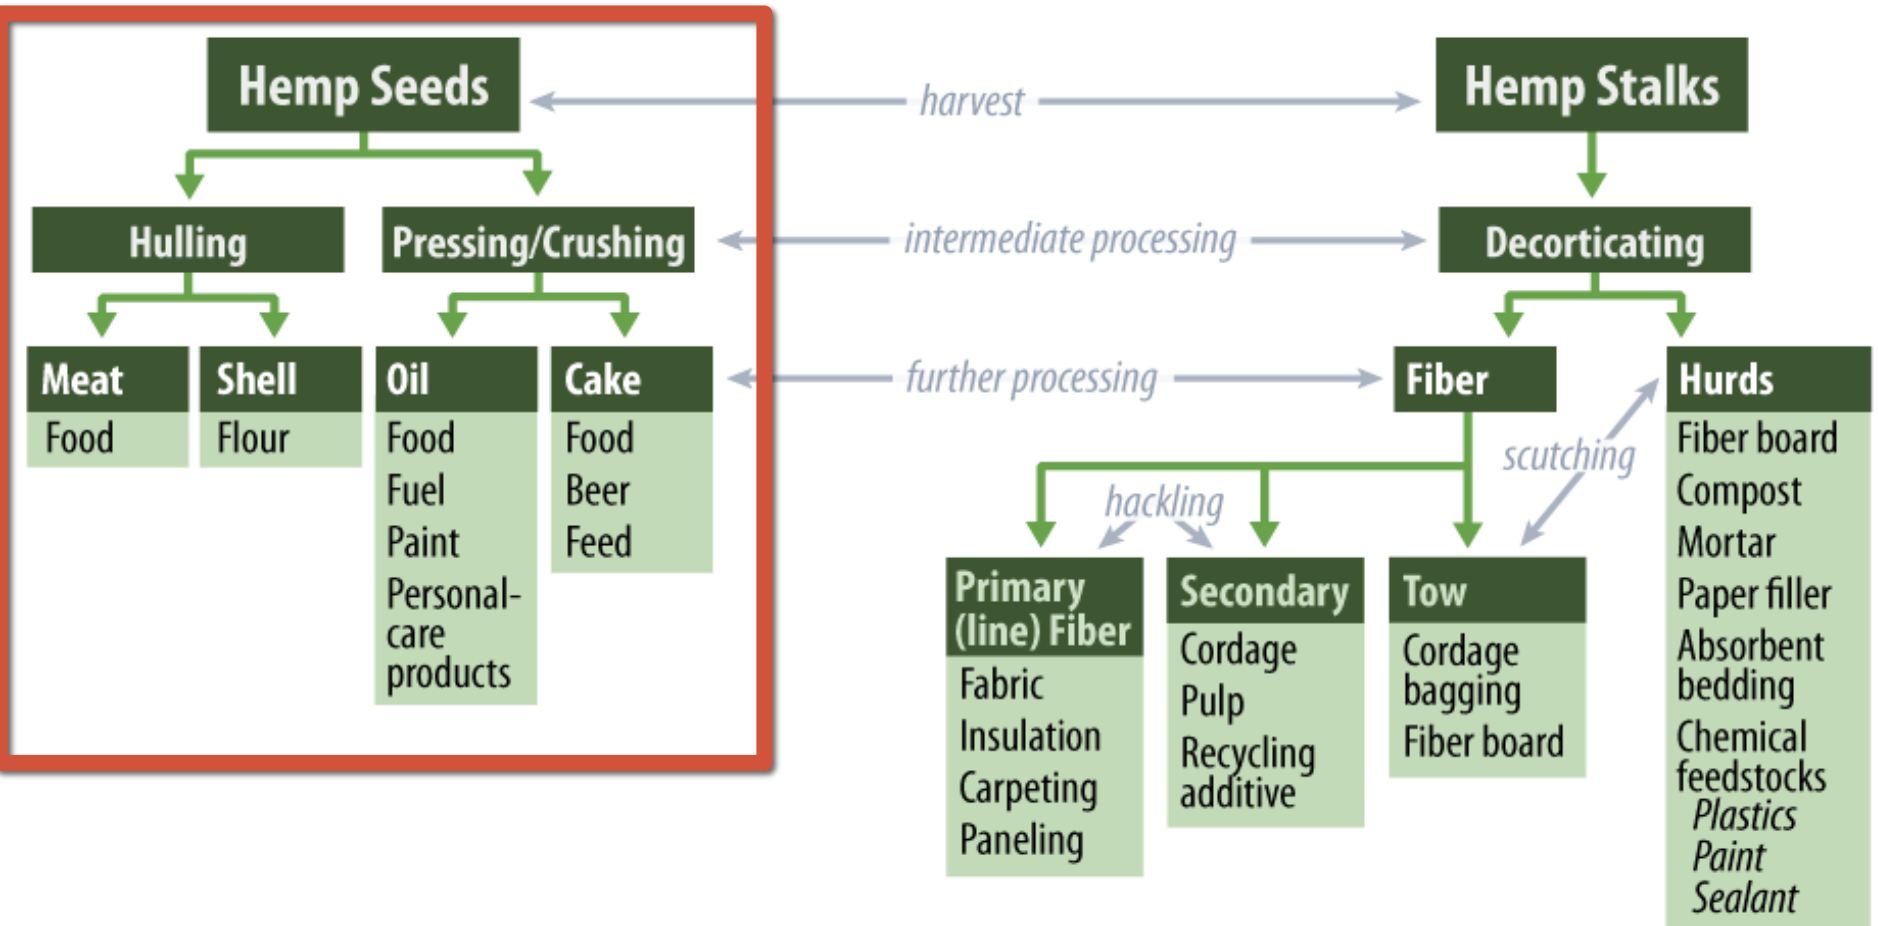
Hemp Seeds

harvest

Hemp Stalks

Hulling

Pressing/Crushing

intermediate processing

Decorticating

Meat
Food

Shell
Flour

Oil
Food
Fuel
Paint
Personal-care products

Cake
Food
Beer
Feed

further processing

Fiber

Hurds
Fiber board
Compost
Mortar
Paper filler
Absorbent bedding
Chemical feedstocks
Plastics
Paint
Sealant

scutching

hackling

Primary (line) Fiber
Fabric
Insulation
Carpeting
Paneling

Secondary
Cordage
Pulp
Recycling additive

Tow
Cordage bagging
Fiber board